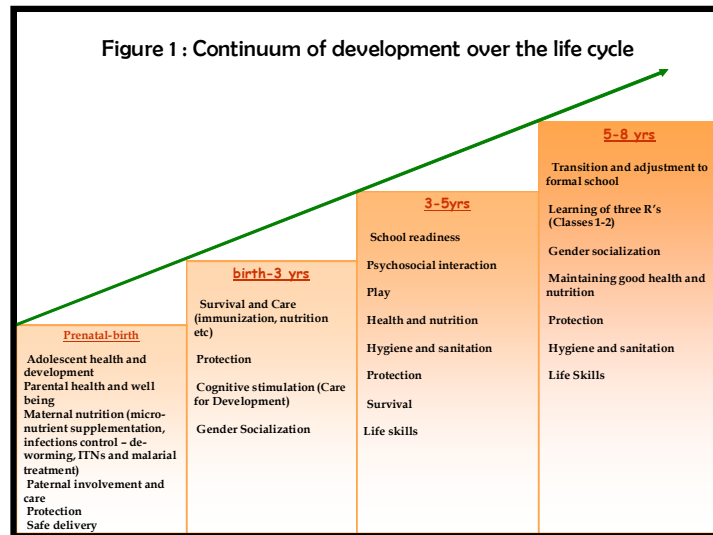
Figure 1 : Continuum of development over the life cycle

Prenatal-birth

Adolescent health and development
Parental health and well being
Maternal nutrition (micro-nutrient supplementation, infections control – de-worming, ITNs and malarial treatment)
Paternal involvement and care
Protection
Safe delivery

birth-3 yrs

Survival and Care (immunization, nutrition etc)

Protection

Cognitive stimulation (Care for Development)

Gender Socialization

3-5yrs

School readiness

Psychosocial interaction

Play

Health and nutrition

Hygiene and sanitation

Protection

Survival

Life skills

5-8 yrs

Transition and adjustment to formal school

Learning of three R's (Classes 1-2)

Gender socialization

Maintaining good health and nutrition

Protection

Hygiene and sanitation

Life Skills